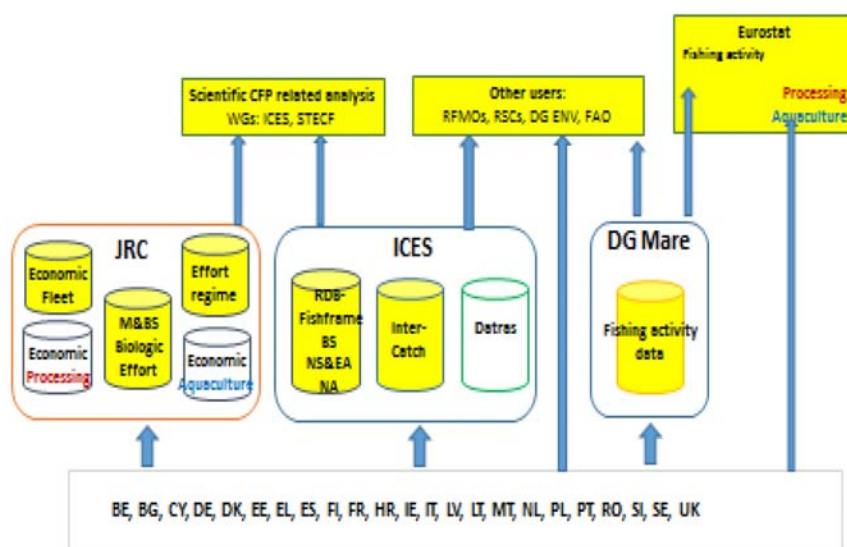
Eurostat
Fishing activity
Processing
Aquaculture

Scientific CFP related analysis
WGs: ICES, STECF

Other users:
RFMOs, RSCs, DG ENV, FAO

JRC
Economic Fleet
Effort regime
M&BS Biologic Effort
Economic Processing
Economic Aquaculture

ICES
RDB-Fishframe BS NS&EA NA
Inter-Catch
Datras

DG Mare
Fishing activity data

BE, BG, CY, DE, DK, EE, EL, ES, FI, FR, HR, IE, IT, LV, LT, MT, NL, PL, PT, RO, SI, SE, UK